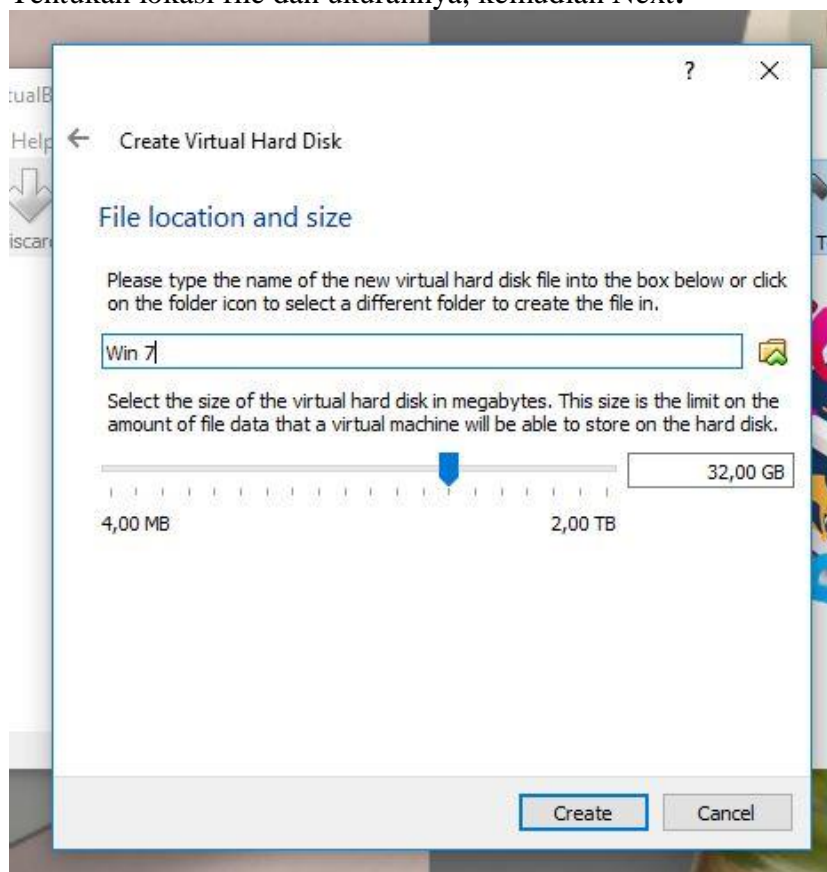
Tentukan lokasi file dan ukurannya, kemudian Next.

tualB

Help

iscar

T

?

×

Create Virtual Hard Disk

File location and size

Please type the name of the new virtual hard disk file into the box below or click on the folder icon to select a different folder to create the file in.

Win 7

Select the size of the virtual hard disk in megabytes. This size is the limit on the amount of file data that a virtual machine will be able to store on the hard disk.

32,00 GB

4,00 MB

2,00 TB

Create

Cancel